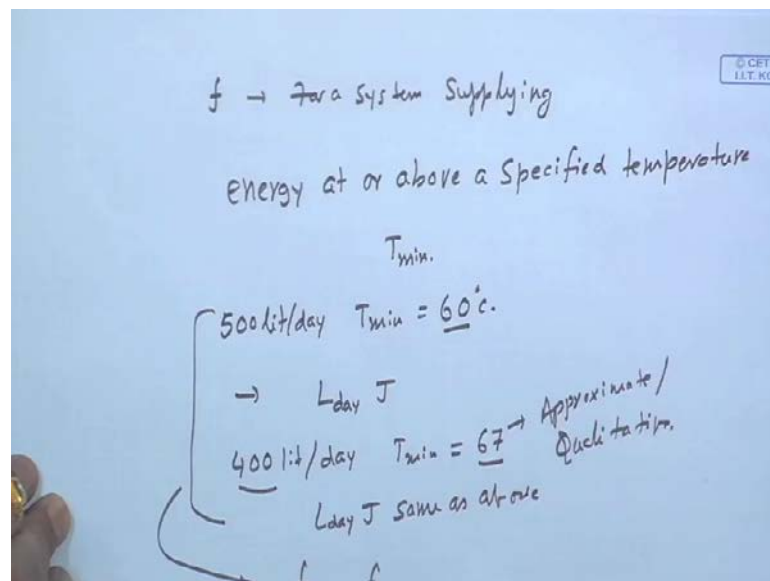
© CET
I.I.T. K

$f \rightarrow$ ~~For~~ a system supplying energy at or above a specified temperature $T_{min.}$

500 lit/day $T_{min} = \underline{60}°c.$

$\rightarrow$ $L_{day}$ J

$\underline{400}$ lit/day $T_{min} = \underline{67} \rightarrow$ Approximate/ Qualitative.

$L_{day}$ J same as above